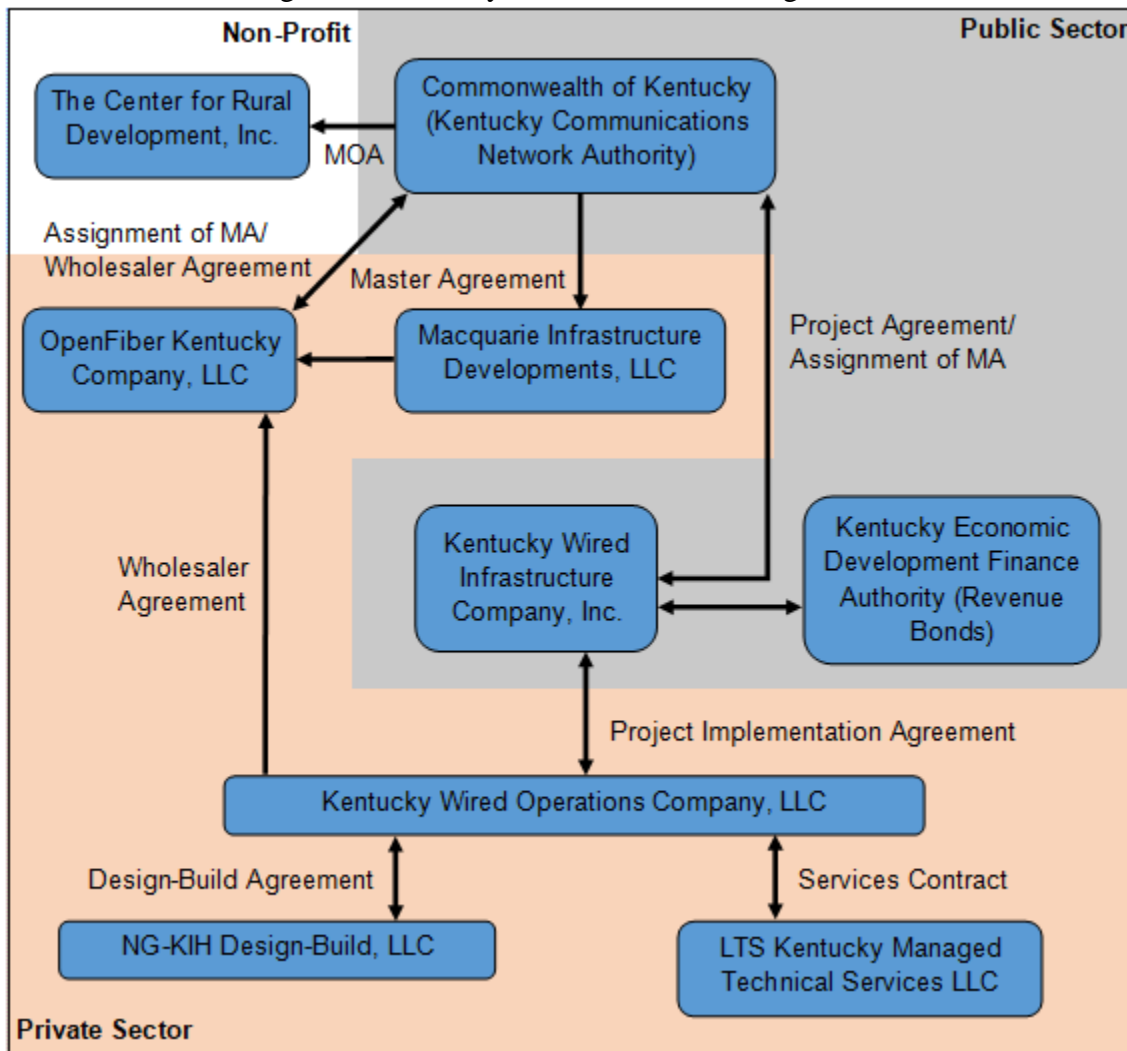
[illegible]

Non-Profit

Public Sector

The Center for Rural Development, Inc.

MOA

Commonwealth of Kentucky (Kentucky Communications Network Authority)

Assignment of MA/ Wholesaler Agreement

Master Agreement

OpenFiber Kentucky Company, LLC

Macquarie Infrastructure Developments, LLC

Project Agreement/ Assignment of MA

Wholesaler Agreement

Kentucky Wired Infrastructure Company, Inc.

Kentucky Economic Development Finance Authority (Revenue Bonds)

Project Implementation Agreement

Kentucky Wired Operations Company, LLC

Design-Build Agreement

Services Contract

NG-KIH Design-Build, LLC

LTS Kentucky Managed Technical Services LLC

Private Sector